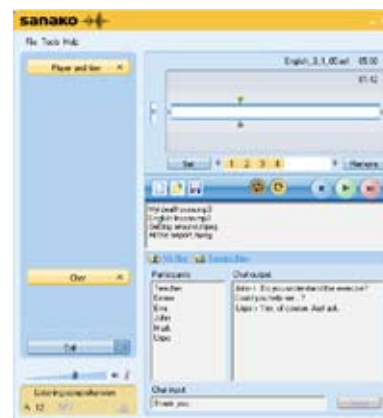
sanako

File Tools Help

Player and files

English_3_1_00.wnt 05:00

01:12

Set 1 2 3 4 Partners

My dearFriend.mp3
English lesson.mp3
Getting around.mpeg
At the airport.mpeg

Chat

Participants

Chat output

Teacher
Emma
Eva
John
Mark
Olga

John > Do you understand the exercise?
Could you help me...?
Olga > Yes, of course. Just ask.

Call

Chat input

Thank you

Listening comprehension

A 12

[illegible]